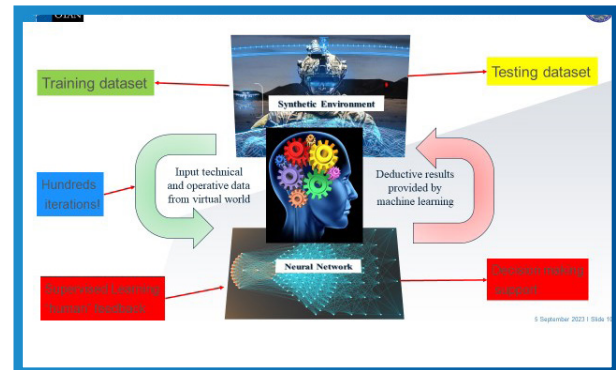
OIAN

Training dataset

Synthetic Environment

Testing dataset

Hundreds iterations!

Input technical and operative data from virtual world

Deductive results provided by machine learning

Neural Network

Supervised Learning "human" feedback

Decision making support

5 September 2023 | Slide 1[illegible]